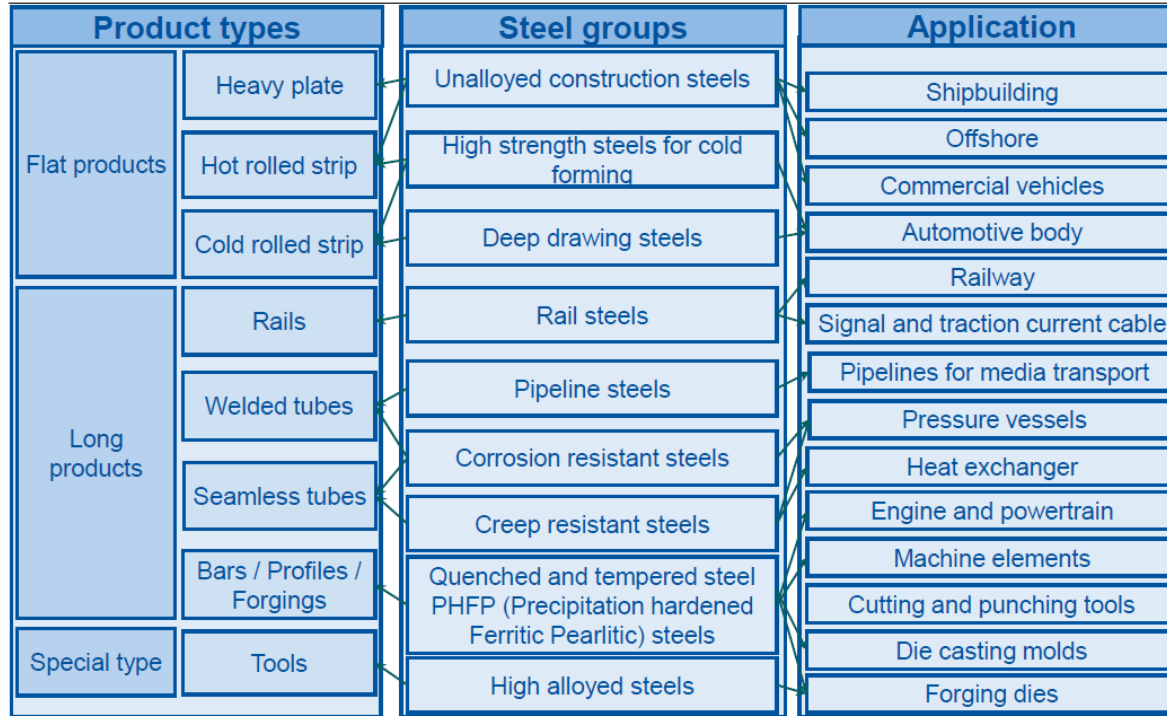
| Product types | | Steel groups | Application |
|---|---|---|---|
| Flat products | Heavy plate | Unalloyed construction steels | Shipbuilding |
| | Hot rolled strip | High strength steels for cold forming | Offshore |
| | Cold rolled strip | Deep drawing steels | Commercial vehicles |
| Long products | Rails | Rail steels | Automotive body |
| | Welded tubes | Pipeline steels | Railway |
| | Seamless tubes | Corrosion resistant steels | Signal and traction current cable |
| | Bars / Profiles / Forgings | Creep resistant steels | Pipelines for media transport |
| Special type | Tools | Quenched and tempered steel PHFP (Precipitation hardened Ferritic Pearlitic) steels | Pressure vessels |
| | | High alloyed steels | Heat exchanger |
| | | | Engine and powertrain |
| | | | Machine elements |
| | | | Cutting and punching tools |
| | | | Die casting molds |
| | | | Forging dies |